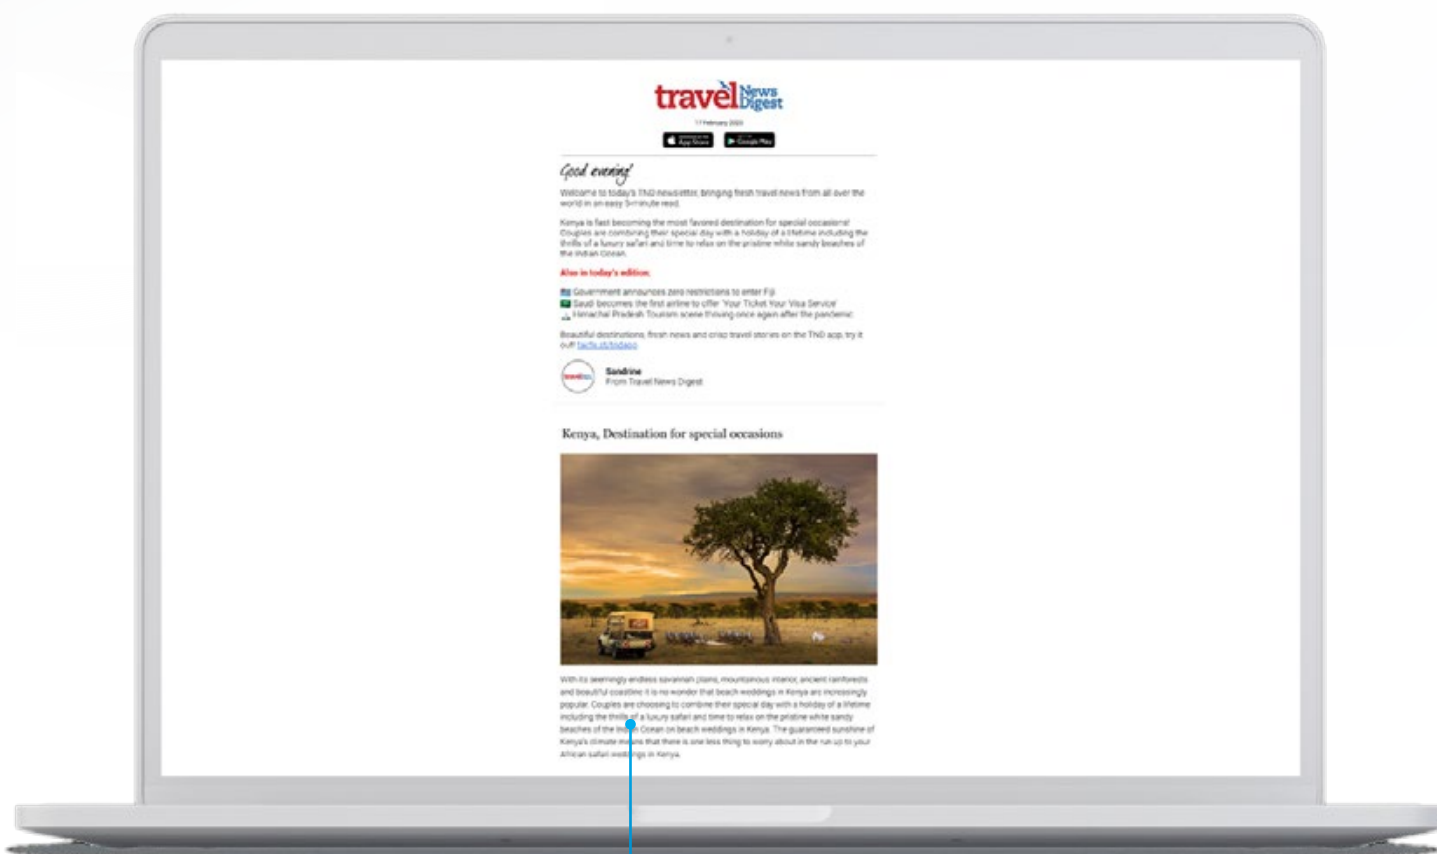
travel News Digest

17 February 2020

App Store Google Play

Good evening!

Welcome to today's TND newsletter, bringing fresh travel news from all over the world in an easy 3-minute read.

Kenya is fast becoming the most favored destination for special occasions! Couples are combining their special day with a holiday of a lifetime including the thrills of a luxury safari and time to relax on the pristine white sandy beaches of the Indian Ocean.

Also in today's edition:

Government announces zero restrictions to enter Fiji
Saudi becomes the first airline to offer 'Your Ticket Your Visa Service'
Himachal Pradesh Tourism scene thriving once again after the pandemic

Beautiful destinations, fresh news and crisp travel stories on the TND app, try it out! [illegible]

Sandrine
From Travel News Digest

Kenya, Destination for special occasions

With its seemingly endless savannah plains, mountainous interior, ancient rainforests and beautiful coastline it is no wonder that beach weddings in Kenya are increasingly popular. Couples are choosing to combine their special day with a holiday of a lifetime including the thrills of a luxury safari and time to relax on the pristine white sandy beaches of the Indian Ocean on beach weddings in Kenya. The guaranteed sunshine of Kenya's climate means that there is one less thing to worry about in the run up to your African safari weddings in Kenya.